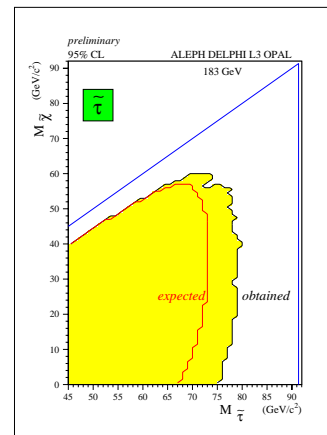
preliminary
95% CL
ALEPH DELPHI L3 OPAL
183 GeV
$\tilde{\tau}$
$M_{\tilde{\chi}}$ (GeV/$c^2$)
90
80
70
60
50
40
30
20
10
0
expected
obtained
45 50 55 60 65 70 75 80 85 90
$M_{\tilde{\tau}}$ (GeV/$c^2$)